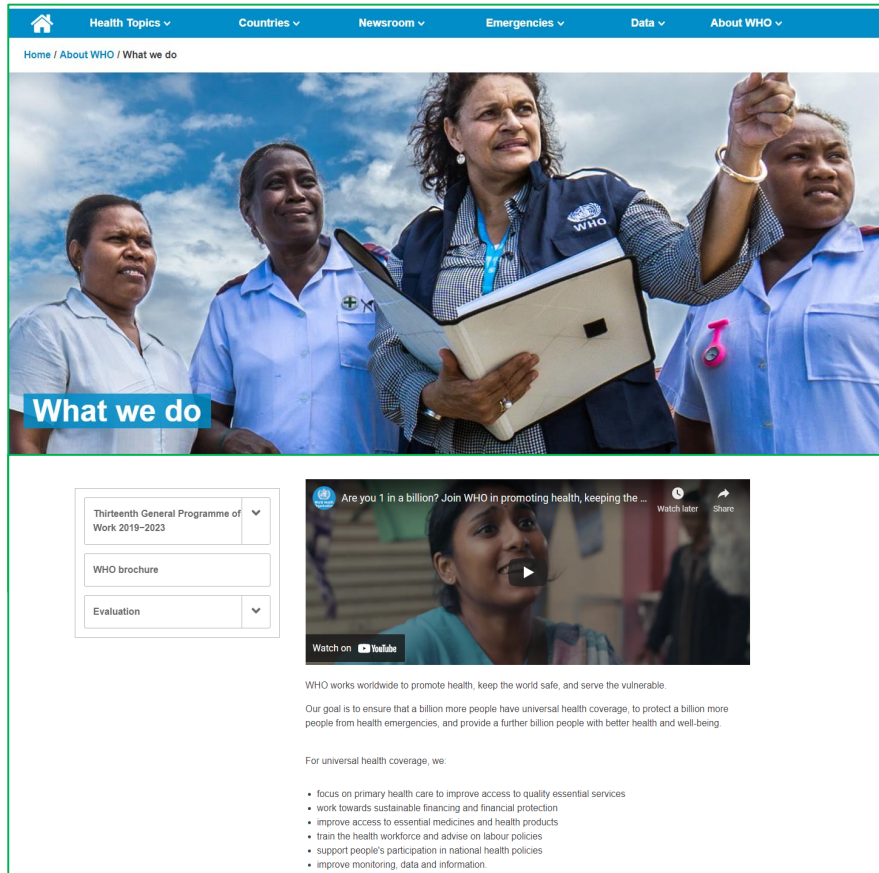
Health Topics Countries Newsroom Emergencies Data About WHO

Home / About WHO / What we do

WHO

What we do

Thirteenth General Programme of Work 2019–2023

WHO brochure

Evaluation

Are you 1 in a billion? Join WHO in promoting health, keeping the ...

Watch later

Share

Watch on YouTube

WHO works worldwide to promote health, keep the world safe, and serve the vulnerable.

Our goal is to ensure that a billion more people have universal health coverage, to protect a billion more people from health emergencies, and provide a further billion people with better health and well-being.

For universal health coverage, we:

- focus on primary health care to improve access to quality essential services
- work towards sustainable financing and financial protection
- improve access to essential medicines and health products
- train the health workforce and advise on labour policies
- support people's participation in national health policies
- improve monitoring, data and information.